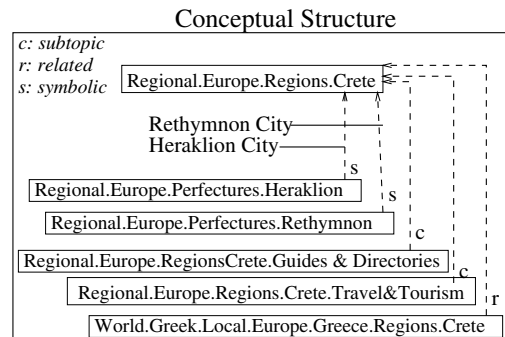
Conceptual Structure

c: subtopic
r: related
s: symbolic

Regional.Europe.Regions.Crete

Rethymnon City
Heraklion City

s

Regional.Europe.Perfectures.Heraklion

s

Regional.Europe.Perfectures.Rethymnon

c

Regional.Europe.RegionsCrete.Guides & Directories

c

Regional.Europe.Regions.Crete.Travel&Tourism

r

World.Greek.Local.Europe.Greece.Regions.Crete